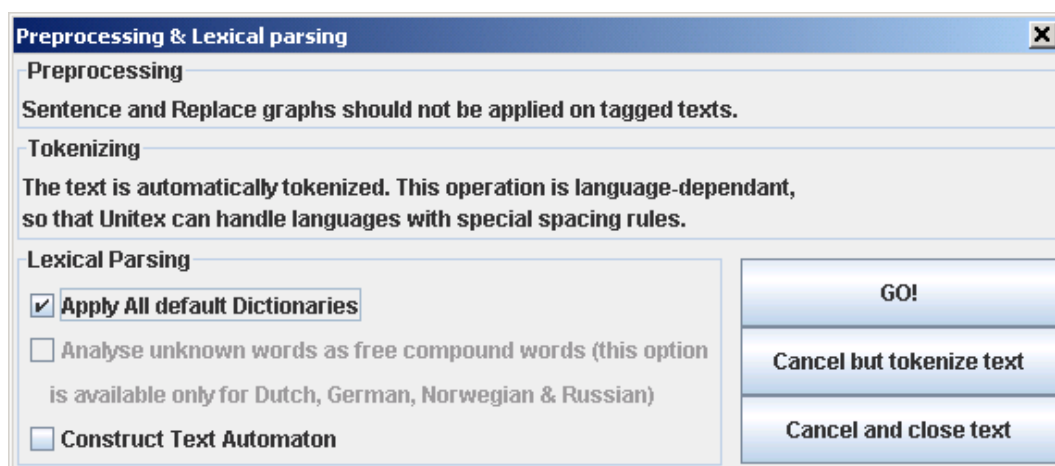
Preprocessing & Lexical parsing

Preprocessing

Sentence and Replace graphs should not be applied on tagged texts.

Tokenizing

The text is automatically tokenized. This operation is language-dependant, so that Unitex can handle languages with special spacing rules.

Lexical Parsing

Apply All default Dictionaries

Analyse unknown words as free compound words (this option is available only for Dutch, German, Norwegian & Russian)

Construct Text Automaton

GO!

Cancel but tokenize text

Cancel and close text